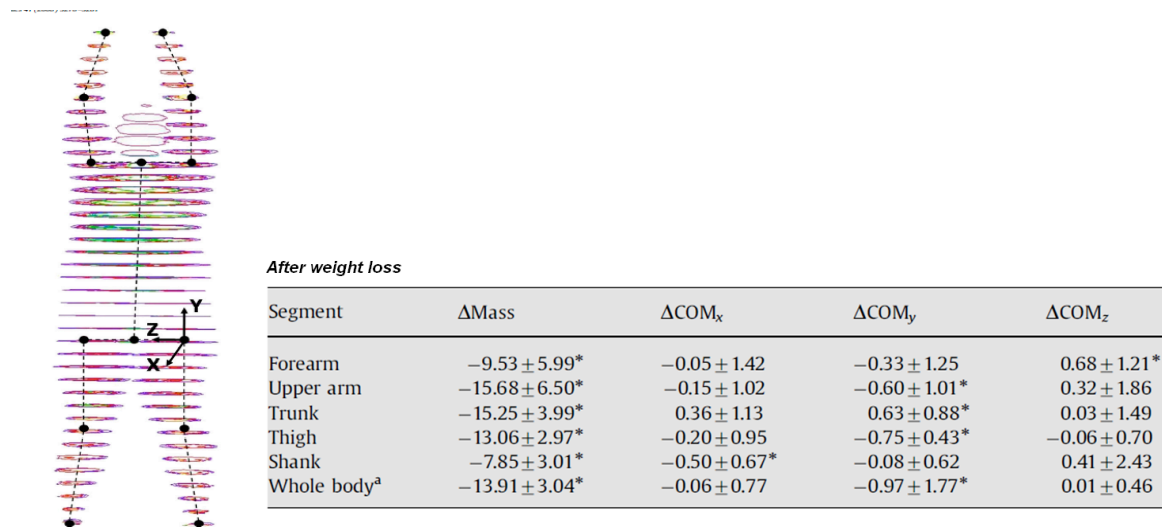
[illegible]

Y
Z
X

*After weight loss*

| Segment | ΔMass | ΔCOM$_x$ | ΔCOM$_y$ | ΔCOM$_z$ |
|---|---|---|---|---|
| Forearm | $-9.53\pm5.99^*$ | $-0.05\pm1.42$ | $-0.33\pm1.25$ | $0.68\pm1.21^*$ |
| Upper arm | $-15.68\pm6.50^*$ | $-0.15\pm1.02$ | $-0.60\pm1.01^*$ | $0.32\pm1.86$ |
| Trunk | $-15.25\pm3.99^*$ | $0.36\pm1.13$ | $0.63\pm0.88^*$ | $0.03\pm1.49$ |
| Thigh | $-13.06\pm2.97^*$ | $-0.20\pm0.95$ | $-0.75\pm0.43^*$ | $-0.06\pm0.70$ |
| Shank | $-7.85\pm3.01^*$ | $-0.50\pm0.67^*$ | $-0.08\pm0.62$ | $0.41\pm2.43$ |
| Whole body$^a$ | $-13.91\pm3.04^*$ | $-0.06\pm0.77$ | $-0.97\pm1.77^*$ | $0.01\pm0.46$ |